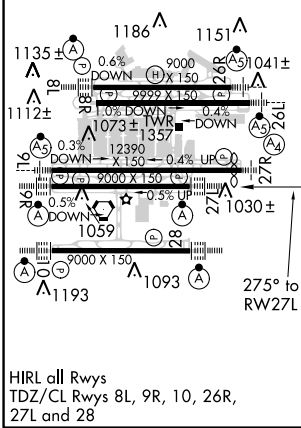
1186
1151
1135 ±
0.6%
DOWN
9000 X 150
1041 ±
8L
26R
9999 X 150
1112 ±
8R
1.0% DOWN
0.4% DOWN
1073 ± TWR
1357
26L
9L
0.3% DOWN
12390 X 150
0.4% UP
27R
9R
9000 X 150
0.5% DOWN
0.5% UP
27L
1030 ±
1059
28
10
9000 X 150
1093
1193
275° to RW27L
HIRL all Rwys
TDZ/CL Rwys 8L, 9R, 10, 26R, 27L and 28